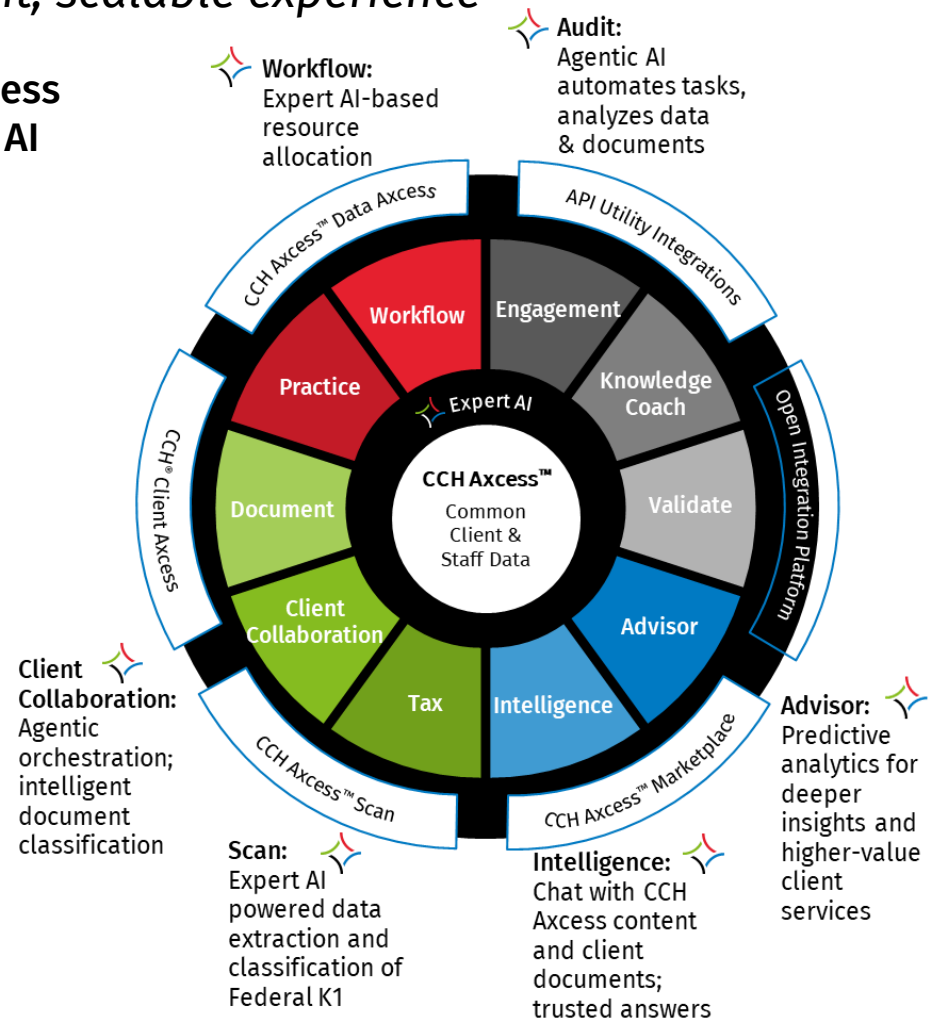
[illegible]t, scalable experience

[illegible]ess
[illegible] AI

Workflow:
Expert AI-based resource allocation

Audit:
Agentic AI automates tasks, analyzes data & documents

CCH Axcess™ Data Axcess

API Utility Integrations

Open Integration Platform

CCH® Client Axcess

CCH Axcess™ Scan

CCH Axcess™ Marketplace

Workflow

Engagement

Practice

Knowledge Coach

Document

Validate

Client Collaboration

Advisor

Tax

Intelligence

Expert AI

CCH Axcess™
Common Client & Staff Data

Client Collaboration:
Agentic orchestration; intelligent document classification

Scan:
Expert AI powered data extraction and classification of Federal K1

Intelligence:
Chat with CCH Axcess content and client documents; trusted answers

Advisor:
Predictive analytics for deeper insights and higher-value client services